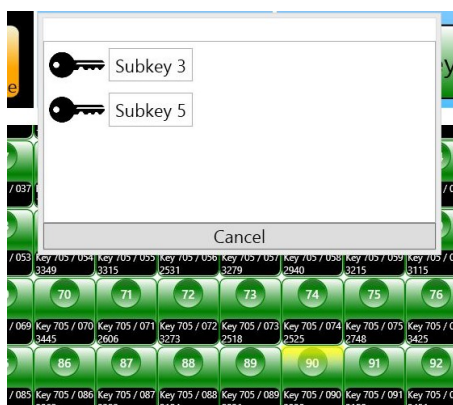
e

y

Subkey 3

Subkey 5

Cancel

/ 037

/ 053 Key 705 / 054 3349 Key 705 / 055 3315 Key 705 / 056 2531 Key 705 / 057 3279 Key 705 / 058 2940 Key 705 / 059 3215 Key 705 / 0 3115

70 71 72 73 74 75 76

/ 069 Key 705 / 070 3445 Key 705 / 071 2606 Key 705 / 072 3273 Key 705 / 073 2518 Key 705 / 074 2525 Key 705 / 075 2748 Key 705 / 0 3425

86 87 88 89 90 91 92

/ 085 Key 705 / 086 Key 705 / 087 Key 705 / 088 Key 705 / 089 Key 705 / 090 Key 705 / 091 Key 705 / 0